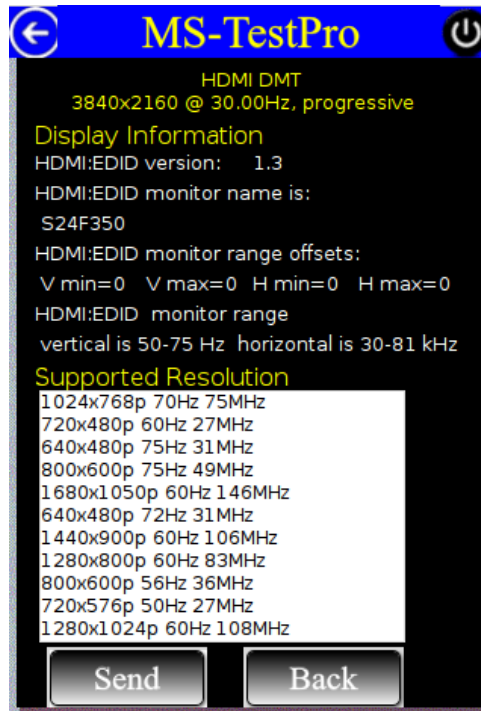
MS-TestPro

HDMI DMT
3840x2160 @ 30.00Hz, progressive

Display Information

HDMI:EDID version: 1.3

HDMI:EDID monitor name is:

S24F350

HDMI:EDID monitor range offsets:

V min=0 V max=0 H min=0 H max=0

HDMI:EDID monitor range

vertical is 50-75 Hz horizontal is 30-81 kHz

Supported Resolution

1024x768p 70Hz 75MHz
720x480p 60Hz 27MHz
640x480p 75Hz 31MHz
800x600p 75Hz 49MHz
1680x1050p 60Hz 146MHz
640x480p 72Hz 31MHz
1440x900p 60Hz 106MHz
1280x800p 60Hz 83MHz
800x600p 56Hz 36MHz
720x576p 50Hz 27MHz
1280x1024p 60Hz 108MHz

Send

Back